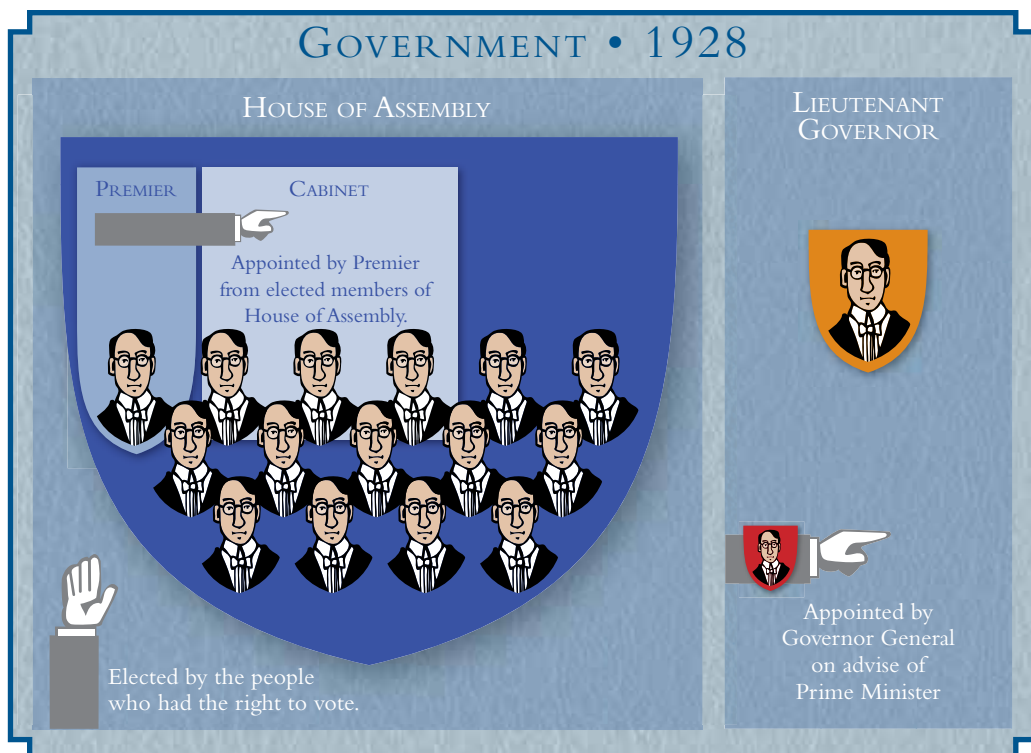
Government • 1928

House of Assembly

Premier

Cabinet

Appointed by Premier from elected members of House of Assembly.

Elected by the people who had the right to vote.

Lieutenant Governor

Appointed by Governor General on advise of Prime Minister